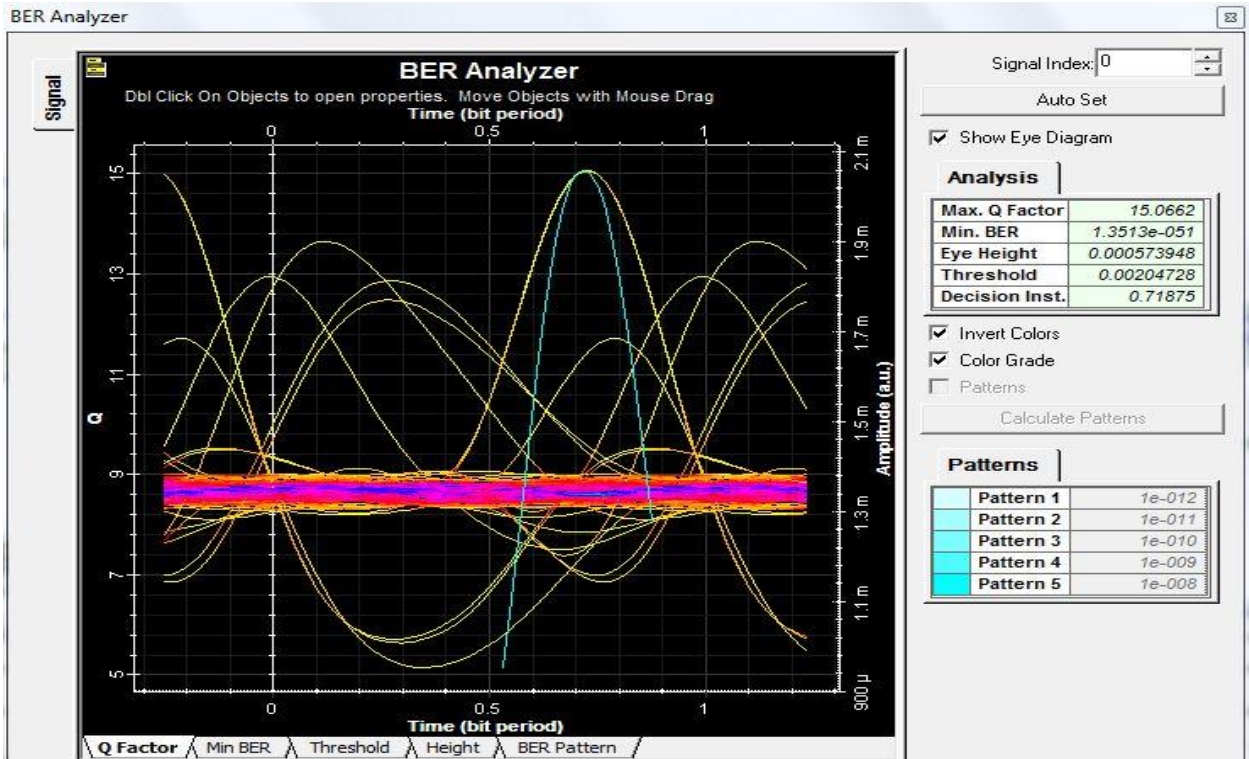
BER Analyzer

Signal

BER Analyzer
Dbl Click On Objects to open properties. Move Objects with Mouse Drag
Time (bit period)
0 0.5 1

Q
15
13
11
9
7
5

Amplitude (a.u.)
2.1 m
1.9 m
1.7 m
1.5 m
1.3 m
1.1 m
900 μ

0 0.5 1
Time (bit period)

Q Factor | Min BER | Threshold | Height | BER Pattern

Signal Index: 0
Auto Set
☑ Show Eye Diagram

Analysis

| Max. Q Factor | 15.0662 |
|---|---|
| Min. BER | 1.3513e-051 |
| Eye Height | 0.000573948 |
| Threshold | 0.00204728 |
| Decision Inst. | 0.71875 |

☑ Invert Colors
☑ Color Grade
☐ Patterns
Calculate Patterns

Patterns

| | Pattern 1 | 1e-012 |
|---|---|---|
| | Pattern 2 | 1e-011 |
| | Pattern 3 | 1e-010 |
| | Pattern 4 | 1e-009 |
| | Pattern 5 | 1e-008 |